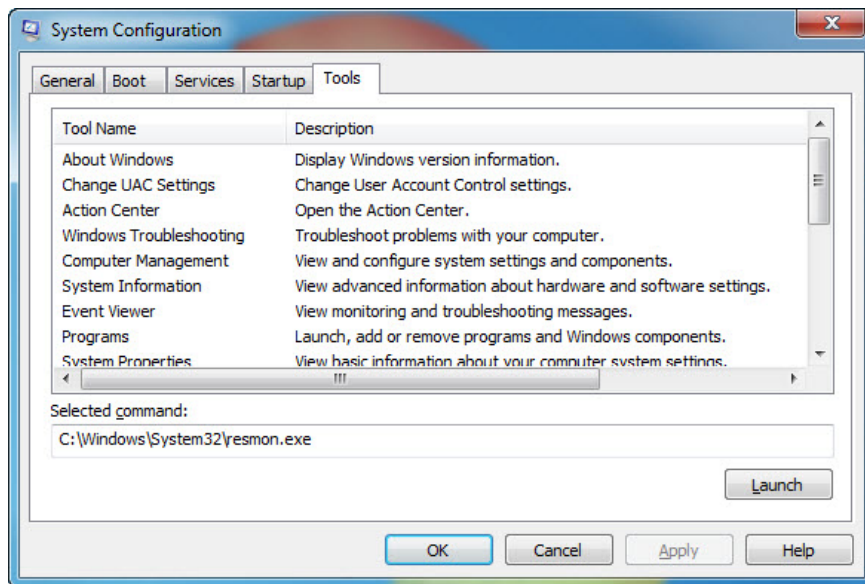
System Configuration

General | Boot | Services | Startup | Tools

| Tool Name | Description |
|---|---|
| About Windows | Display Windows version information. |
| Change UAC Settings | Change User Account Control settings. |
| Action Center | Open the Action Center. |
| Windows Troubleshooting | Troubleshoot problems with your computer. |
| Computer Management | View and configure system settings and components. |
| System Information | View advanced information about hardware and software settings. |
| Event Viewer | View monitoring and troubleshooting messages. |
| Programs | Launch, add or remove programs and Windows components. |
| System Properties | View basic information about your computer system settings. |

Selected command:

C:\Windows\System32\resmon.exe

Launch

OK | Cancel | Apply | Help